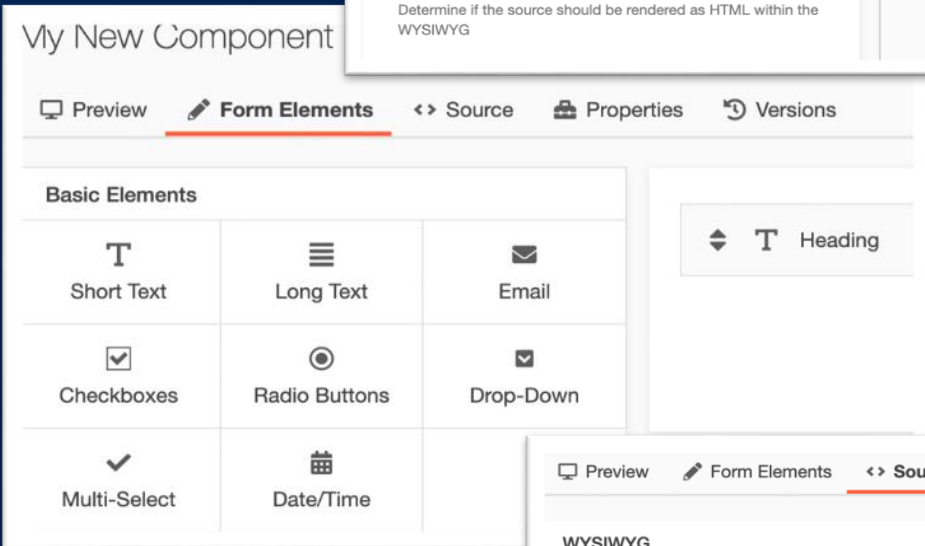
My New Component

Determine if the source should be rendered as HTML within the WYSIWYG

Preview Form Elements Source Properties Versions

Basic Elements

| Short Text | Long Text | Email |
|---|---|---|
| Checkboxes | Radio Buttons | Drop-Down |
| Multi-Select | Date/Time | |

Heading

Preview Form Elements Sou

WYSIWYG